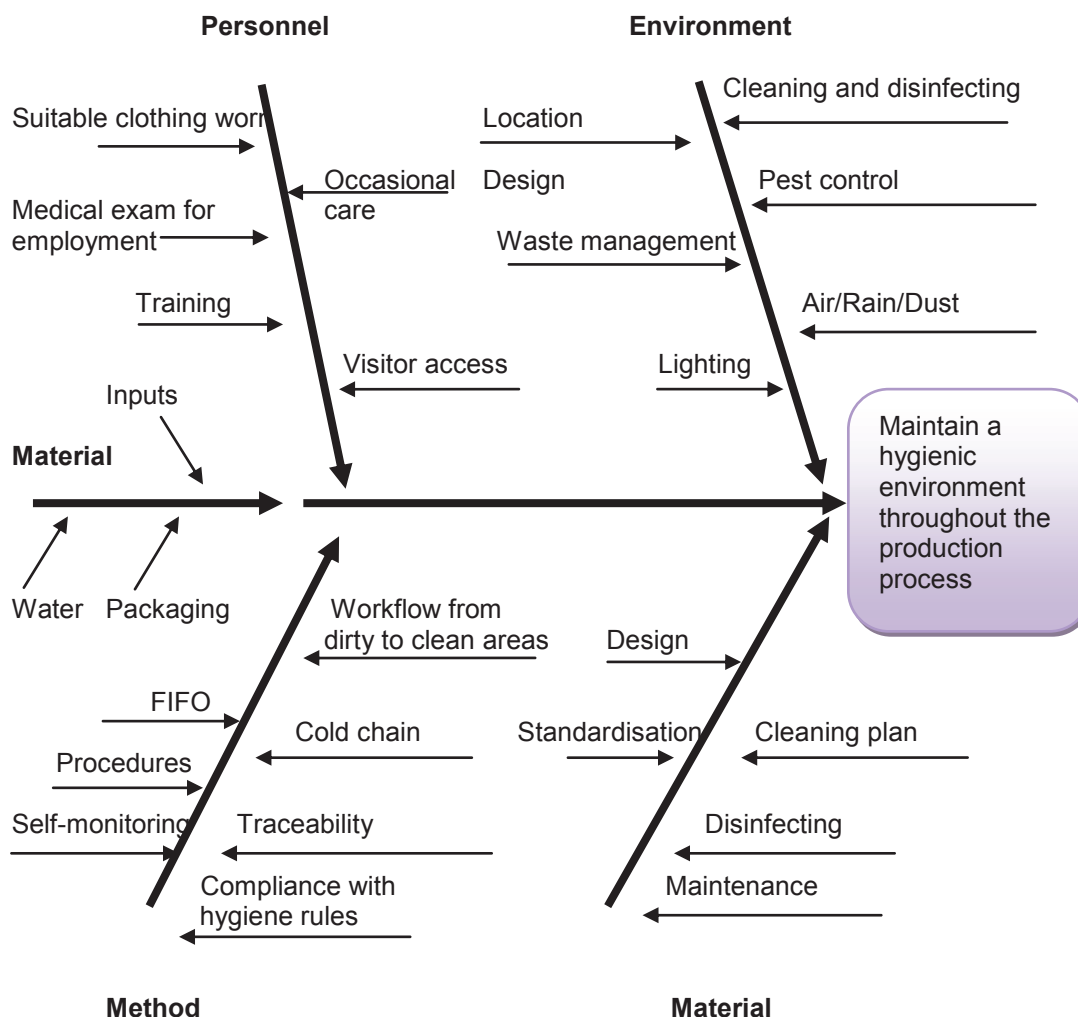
Personnel

Environment

Suitable clothing worn

Medical exam for employment

Training

Occasional care

Location

Design

Waste management

Visitor access

Lighting

Cleaning and disinfecting

Pest control

Air/Rain/Dust

Inputs

Material

Water

Packaging

Maintain a hygienic environment throughout the production process

Workflow from dirty to clean areas

FIFO

Procedures

Self-monitoring

Cold chain

Traceability

Compliance with hygiene rules

Design

Standardisation

Cleaning plan

Disinfecting

Maintenance

Method

Material